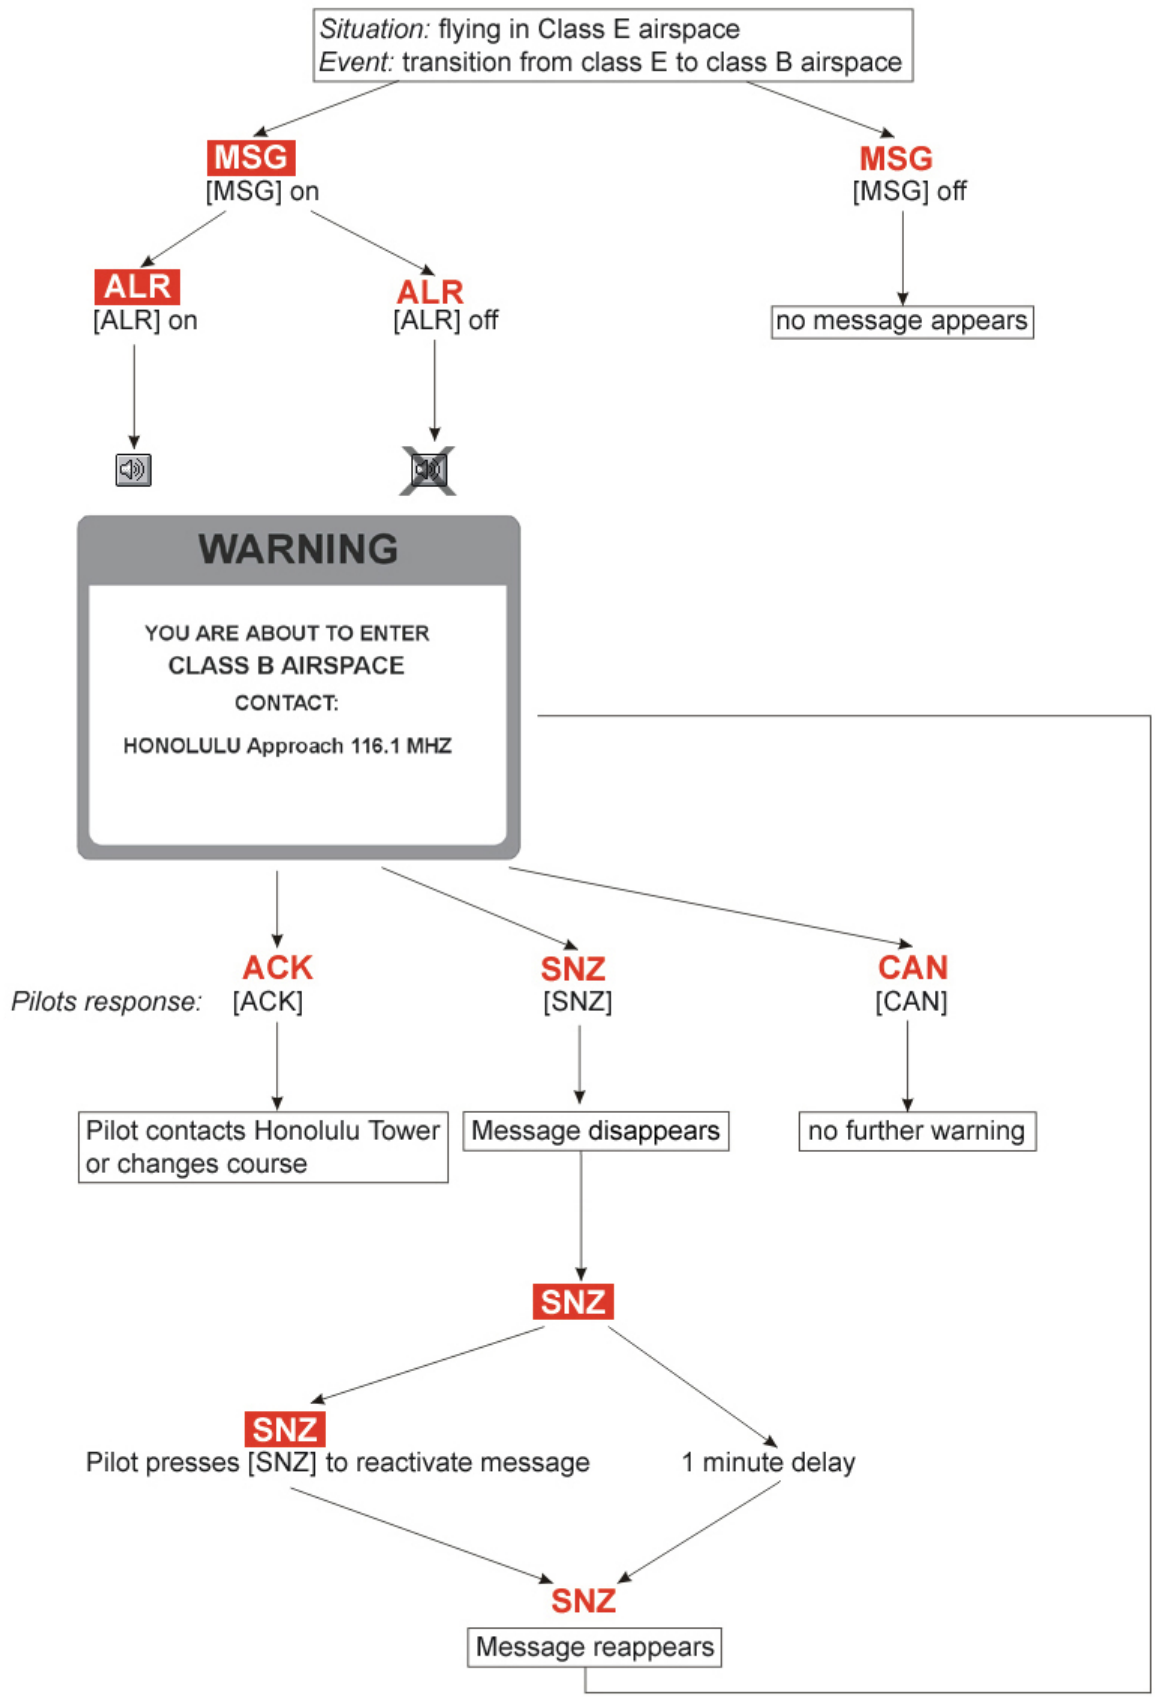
*Situation:* flying in Class E airspace
*Event:* transition from class E to class B airspace

MSG
[MSG] on

MSG
[MSG] off

no message appears

ALR
[ALR] on

ALR
[ALR] off

WARNING

YOU ARE ABOUT TO ENTER
CLASS B AIRSPACE
CONTACT:
HONOLULU Approach 116.1 MHZ

*Pilots response:*

ACK
[ACK]

SNZ
[SNZ]

CAN
[CAN]

Pilot contacts Honolulu Tower or changes course

Message disappears

no further warning

SNZ

SNZ
Pilot presses [SNZ] to reactivate message

1 minute delay

SNZ
Message reappears